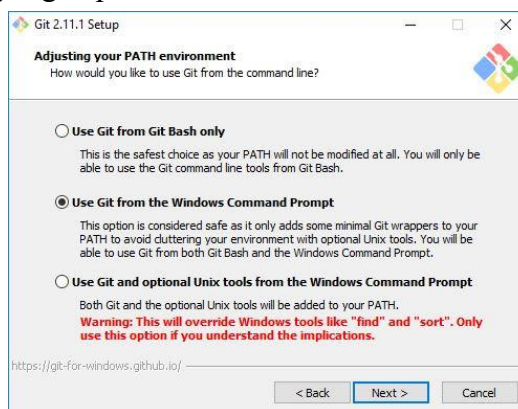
Git 2.11.1 Setup

Adjusting your PATH environment
How would you like to use Git from the command line?

Use Git from Git Bash only

This is the safest choice as your PATH will not be modified at all. You will only be able to use the Git command line tools from Git Bash.

Use Git from the Windows Command Prompt

This option is considered safe as it only adds some minimal Git wrappers to your PATH to avoid cluttering your environment with optional Unix tools. You will be able to use Git from both Git Bash and the Windows Command Prompt.

Use Git and optional Unix tools from the Windows Command Prompt

Both Git and the optional Unix tools will be added to your PATH.
Warning: This will override Windows tools like "find" and "sort". Only use this option if you understand the implications.

https://git-for-windows.github.io/

< Back Next > Cancel